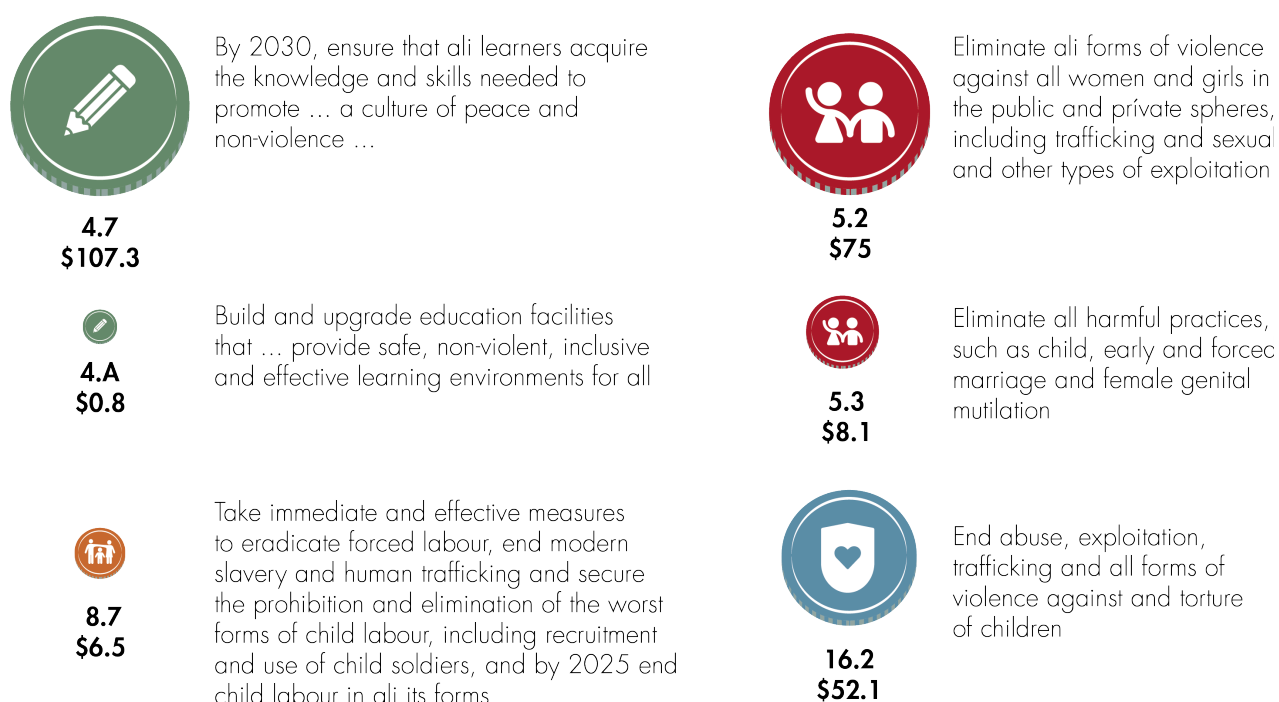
By 2030, ensure that ali learners acquire the knowledge and skills needed to promote … a culture of peace and non-violence …

4.7
$107.3

Build and upgrade education facilities that … provide safe, non-violent, inclusive and effective learning environments for all

4.A
$0.8

Take immediate and effective measures to eradicate forced labour, end modern slavery and human trafficking and secure the prohibition and elimination of the worst forms of child labour, including recruitment and use of child soldiers, and by 2025 end child labour in ali its forms

8.7
$6.5

Eliminate ali forms of violence against all women and girls in the public and prívate spheres, including trafficking and sexual and other types of exploitation

5.2
$75

Eliminate all harmful practices, such as child, early and forced marriage and female genital mutilation

5.3
$8.1

End abuse, exploitation, trafficking and all forms of violence against and torture of children

16.2
$52.1